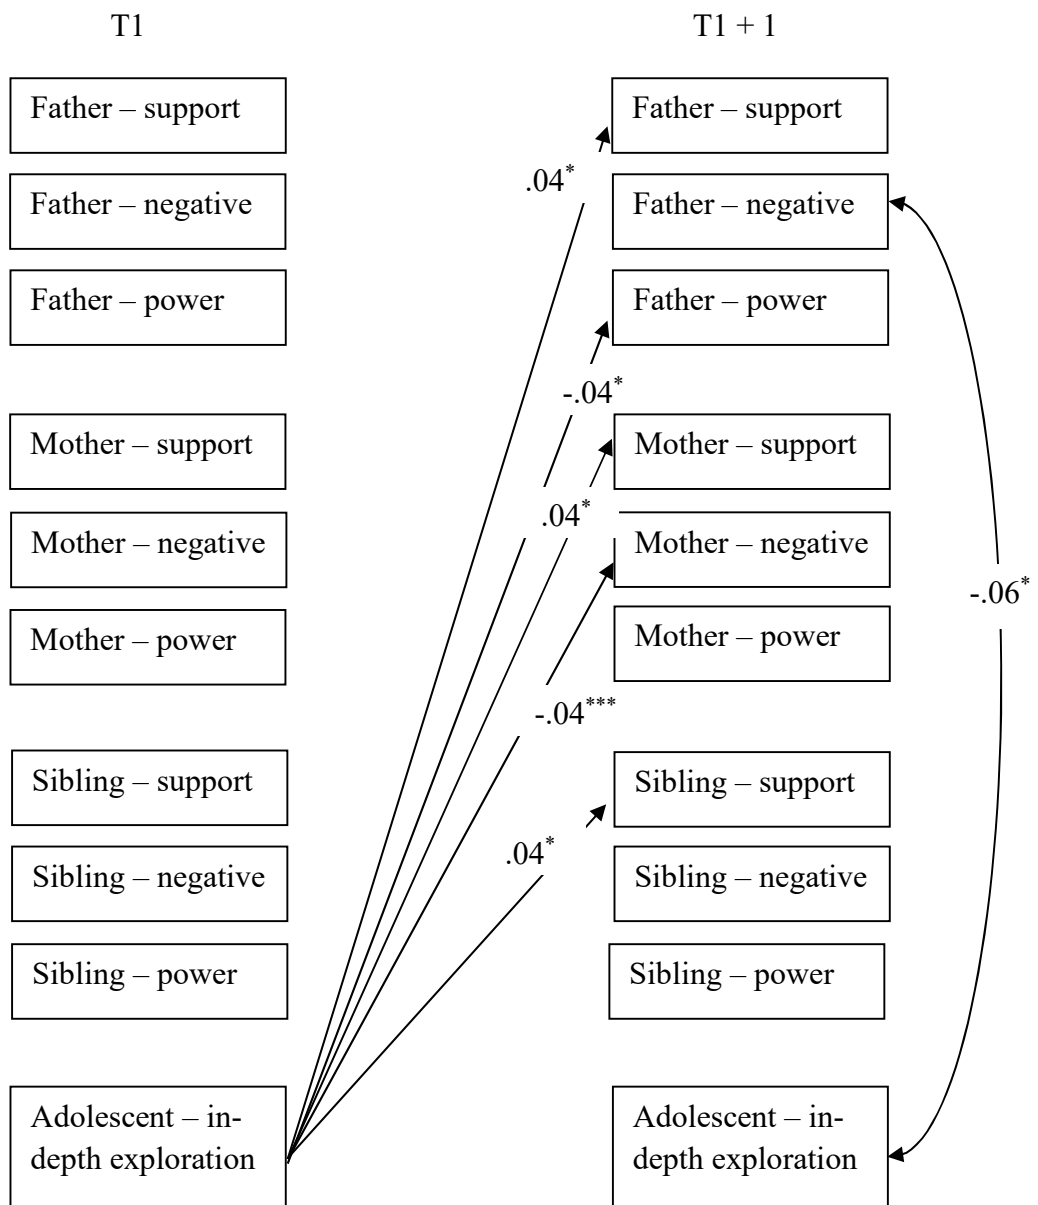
T1

T1 + 1

Father – support

Father – negative

Father – power

Mother – support

Mother – negative

Mother – power

Sibling – support

Sibling – negative

Sibling – power

Adolescent – in-depth exploration

Father – support

Father – negative

Father – power

Mother – support

Mother – negative

Mother – power

Sibling – support

Sibling – negative

Sibling – power

Adolescent – in-depth exploration

$.04^{*}$

$-.04^{*}$

$.04^{*}$

$-.04^{***}$

$.04^{*}$

$-.06^{*}$